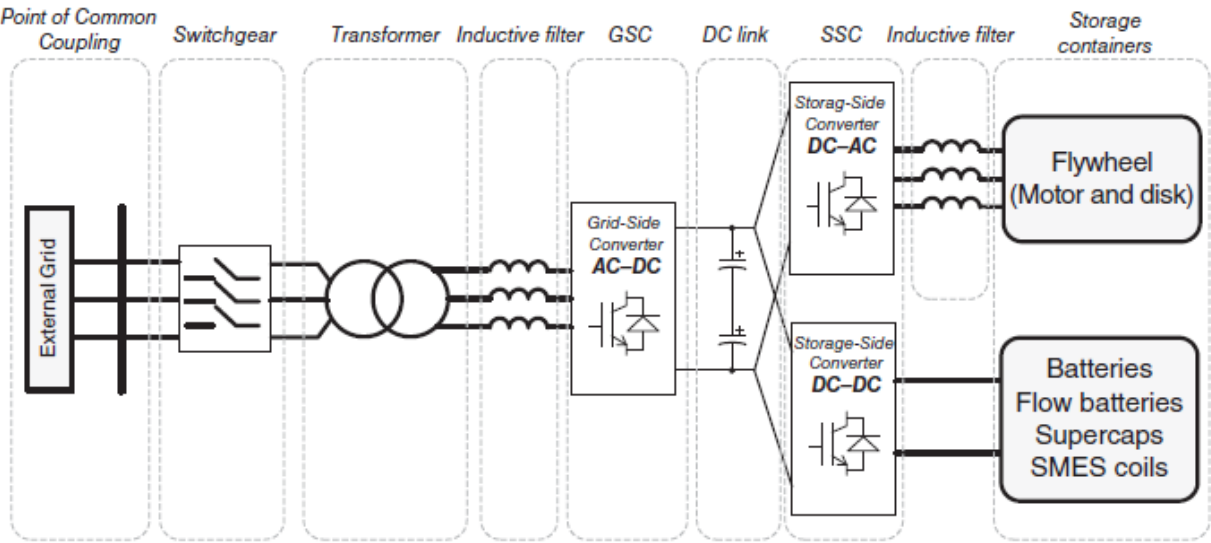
Point of Common Coupling
Switchgear
Transformer
Inductive filter
GSC
DC link
SSC
Inductive filter
Storage containers

External Grid

Grid-Side Converter
AC–DC

+
+

Storag-Side Converter
DC–AC

Storage-Side Converter
DC–DC

Flywheel
(Motor and disk)

Batteries
Flow batteries
Supercaps
SMES coils